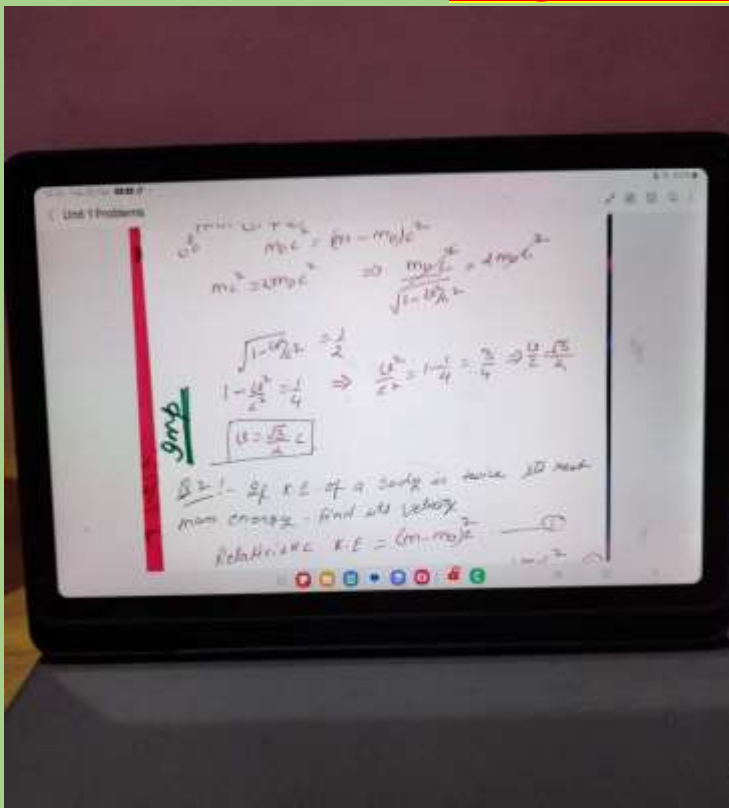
Unit 1 Problems

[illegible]
$m_0c^2 = (m - m_0)c^2$
$mc^2 = 2m_0c^2 \Rightarrow \frac{m_0c^2}{\sqrt{1-u^2/c^2}} = 2m_0c^2$

$\sqrt{1-u^2/c^2} = \frac{1}{2}$
$1 - \frac{u^2}{c^2} = \frac{1}{4} \Rightarrow \frac{u^2}{c^2} = 1 - \frac{1}{4} = \frac{3}{4} \Rightarrow \frac{u}{c} = \frac{\sqrt{3}}{2}$
$u = \frac{\sqrt{3}}{2}c$

Imp

Q2:- If K.E of a body is twice its rest mass energy. Find its velocity
Relativistic K.E $= (m - m_0)c^2$ ——— ①